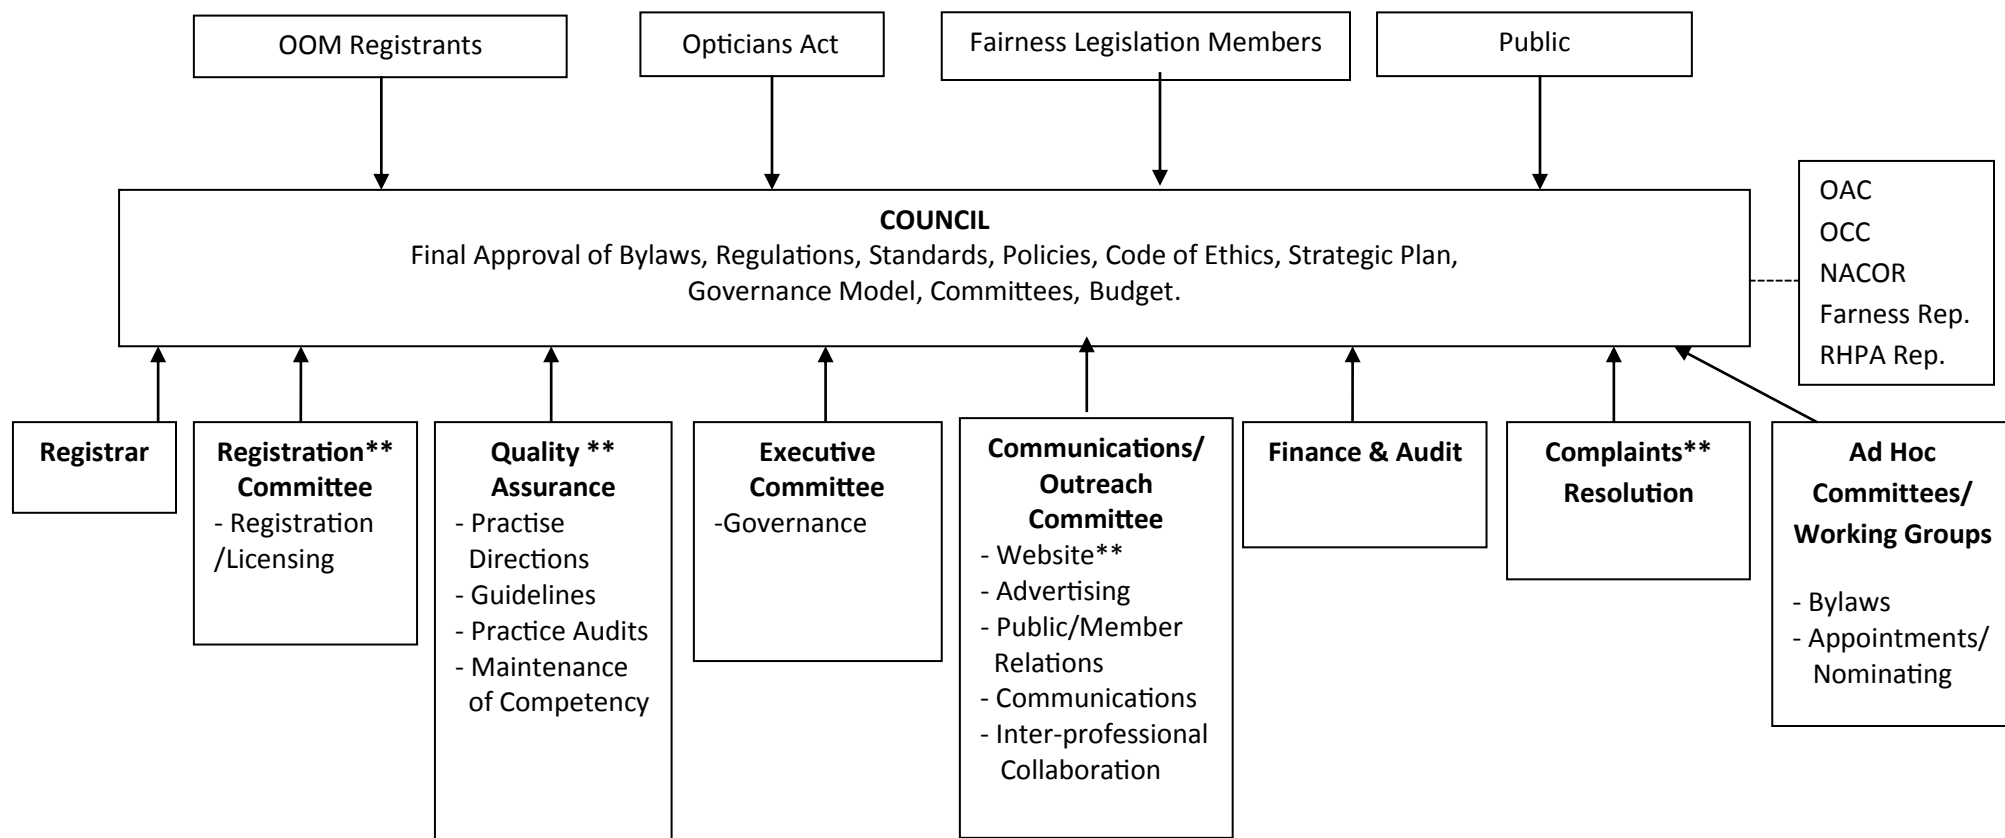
OOM Registrants

Opticians Act

Fairness Legislation Members

Public

COUNCIL
Final Approval of Bylaws, Regulations, Standards, Policies, Code of Ethics, Strategic Plan, Governance Model, Committees, Budget.

OAC
OCC
NACOR
Farness Rep.
RHPA Rep.

Registrar

Registration** Committee
- Registration /Licensing

Quality ** Assurance
- Practise Directions
- Guidelines
- Practice Audits
- Maintenance of Competency

Executive Committee
-Governance

Communications/ Outreach Committee
- Website**
- Advertising
- Public/Member Relations
- Communications
- Inter-professional Collaboration

Finance & Audit

Complaints** Resolution

Ad Hoc Committees/ Working Groups
- Bylaws
- Appointments/ Nominating